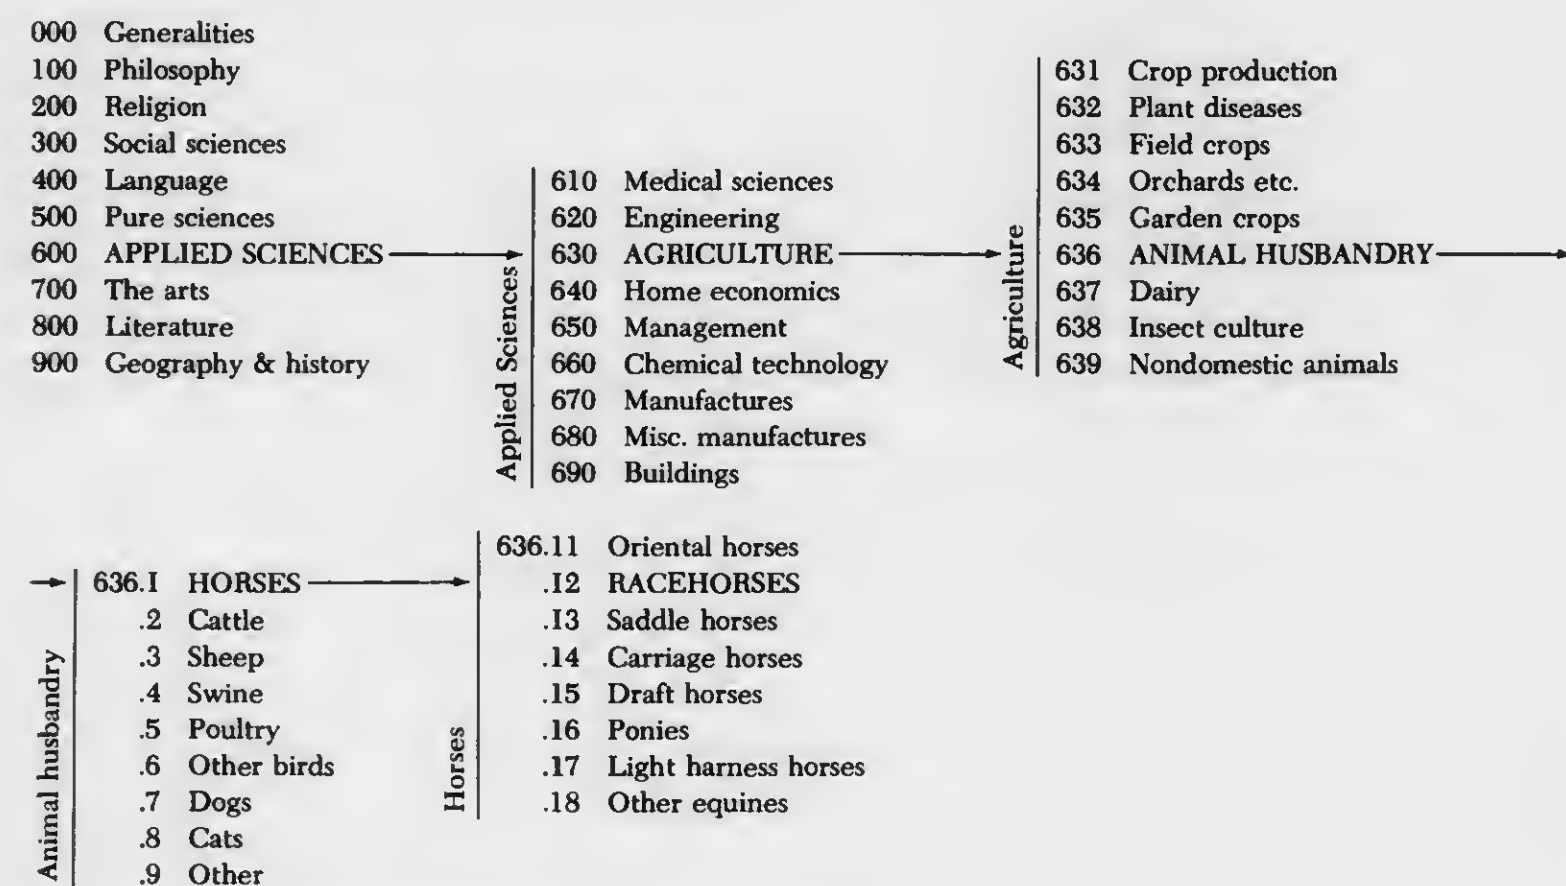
000 Generalities
100 Philosophy
200 Religion
300 Social sciences
400 Language
500 Pure sciences
600 APPLIED SCIENCES
700 The arts
800 Literature
900 Geography & history

Applied Sciences
610 Medical sciences
620 Engineering
630 AGRICULTURE
640 Home economics
650 Management
660 Chemical technology
670 Manufactures
680 Misc. manufactures
690 Buildings

Agriculture
631 Crop production
632 Plant diseases
633 Field crops
634 Orchards etc.
635 Garden crops
636 ANIMAL HUSBANDRY
637 Dairy
638 Insect culture
639 Nondomestic animals

Animal husbandry
636.I HORSES
.2 Cattle
.3 Sheep
.4 Swine
.5 Poultry
.6 Other birds
.7 Dogs
.8 Cats
.9 Other

Horses
636.11 Oriental horses
.12 RACEHORSES
.13 Saddle horses
.14 Carriage horses
.15 Draft horses
.16 Ponies
.17 Light harness horses
.18 Other equines